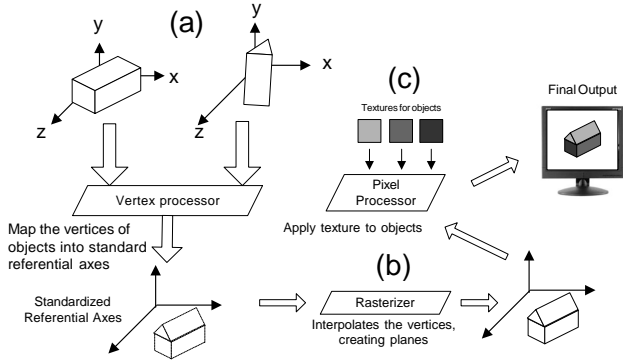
(a)

y

x

z

y

x

z

Vertex processor

Map the vertices of objects into standard referential axes

Standardized Referential Axes

(c)

Textures for objects

Pixel Processor

Apply texture to objects

Final Output

(b)

Rasterizer

Interpolates the vertices, creating planes